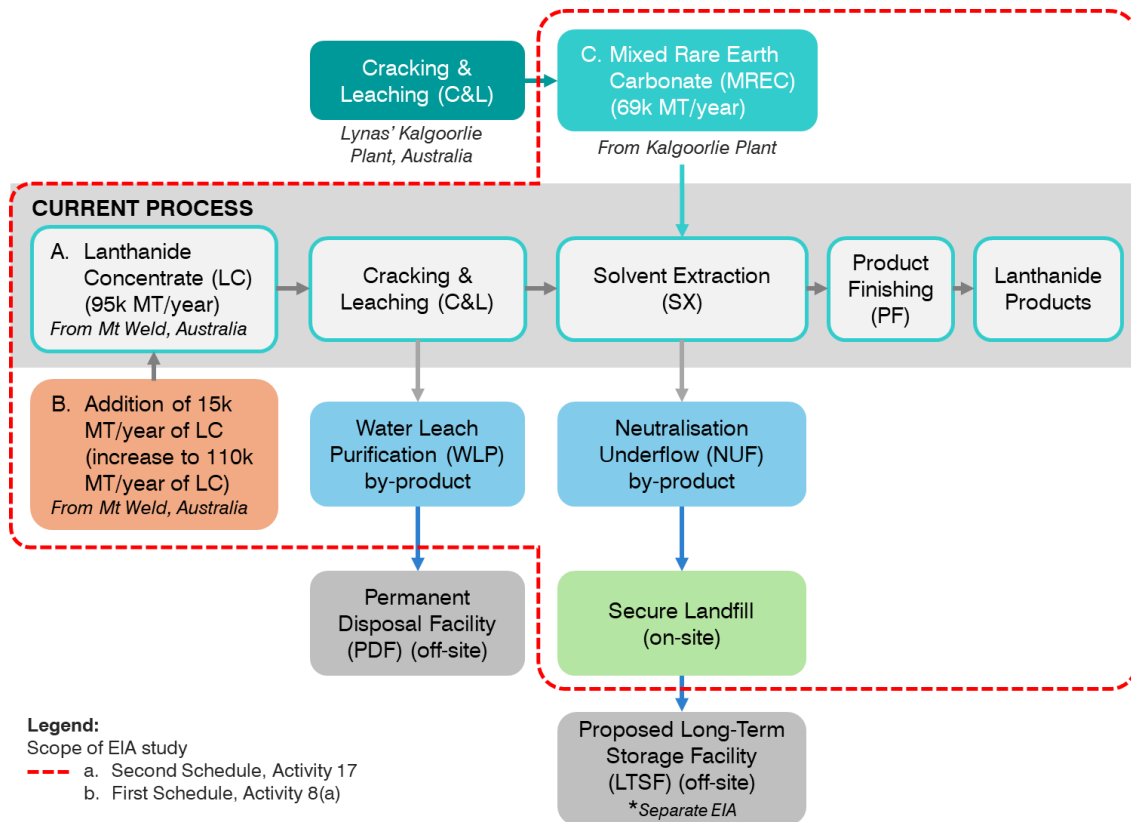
Cracking & Leaching (C&L)

Lynas' Kalgoorlie Plant, Australia

C. Mixed Rare Earth Carbonate (MREC) (69k MT/year)

From Kalgoorlie Plant

CURRENT PROCESS

A. Lanthanide Concentrate (LC) (95k MT/year)
From Mt Weld, Australia

Cracking & Leaching (C&L)

Solvent Extraction (SX)

Product Finishing (PF)

Lanthanide Products

B. Addition of 15k MT/year of LC (increase to 110k MT/year of LC)
From Mt Weld, Australia

Water Leach Purification (WLP) by-product

Neutralisation Underflow (NUF) by-product

Permanent Disposal Facility (PDF) (off-site)

Secure Landfill (on-site)

Proposed Long-Term Storage Facility (LTSF) (off-site)
*Separate EIA

Legend:
Scope of EIA study
a. Second Schedule, Activity 17
b. First Schedule, Activity 8(a)